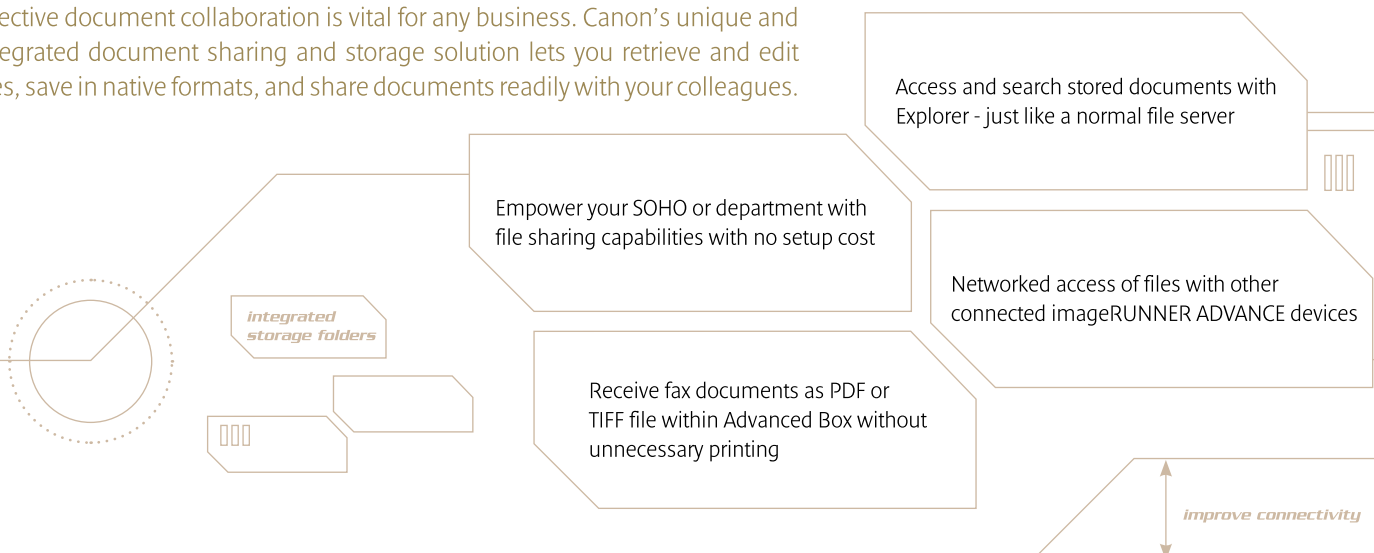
ective document collaboration is vital for any business. Canon's unique and egrated document sharing and storage solution lets you retrieve and edit es, save in native formats, and share documents readily with your colleagues.

Access and search stored documents with Explorer - just like a normal file server

Empower your SOHO or department with file sharing capabilities with no setup cost

Networked access of files with other connected imageRUNNER ADVANCE devices

integrated storage folders

Receive fax documents as PDF or TIFF file within Advanced Box without unnecessary printing

improve connectivity